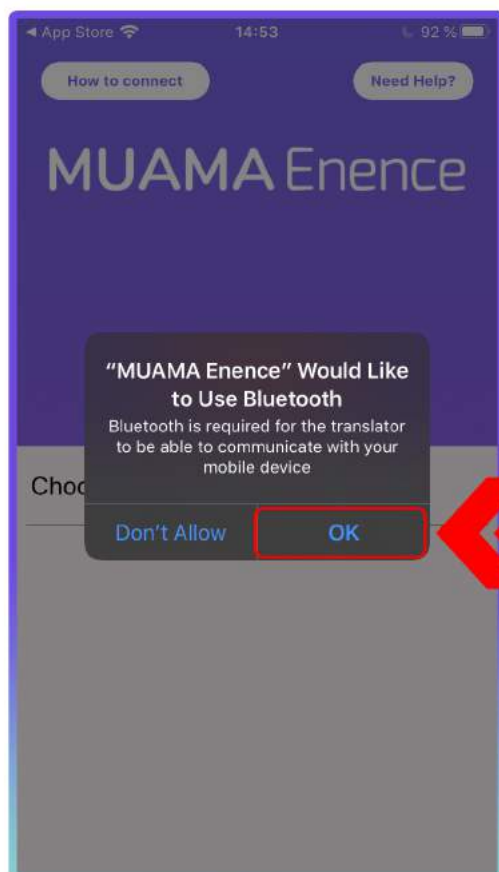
◂ App Store 14:53 92 %

How to connect

Need Help?

MUAMA Enence

"MUAMA Enence" Would Like to Use Bluetooth

Bluetooth is required for the translator to be able to communicate with your mobile device

Choo

Don't Allow

OK